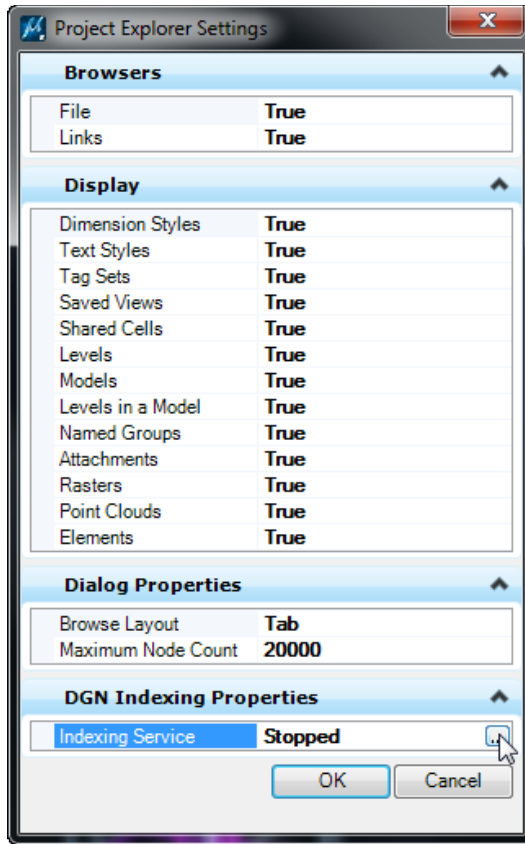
Project Explorer Settings

Browsers

| | |
|---|---|
| File | True |
| Links | True |

Display

| | |
|---|---|
| Dimension Styles | True |
| Text Styles | True |
| Tag Sets | True |
| Saved Views | True |
| Shared Cells | True |
| Levels | True |
| Models | True |
| Levels in a Model | True |
| Named Groups | True |
| Attachments | True |
| Rasters | True |
| Point Clouds | True |
| Elements | True |

Dialog Properties

| | |
|---|---|
| Browse Layout | Tab |
| Maximum Node Count | 20000 |

DGN Indexing Properties

| | |
|---|---|
| Indexing Service | Stopped |

...

OK Cancel